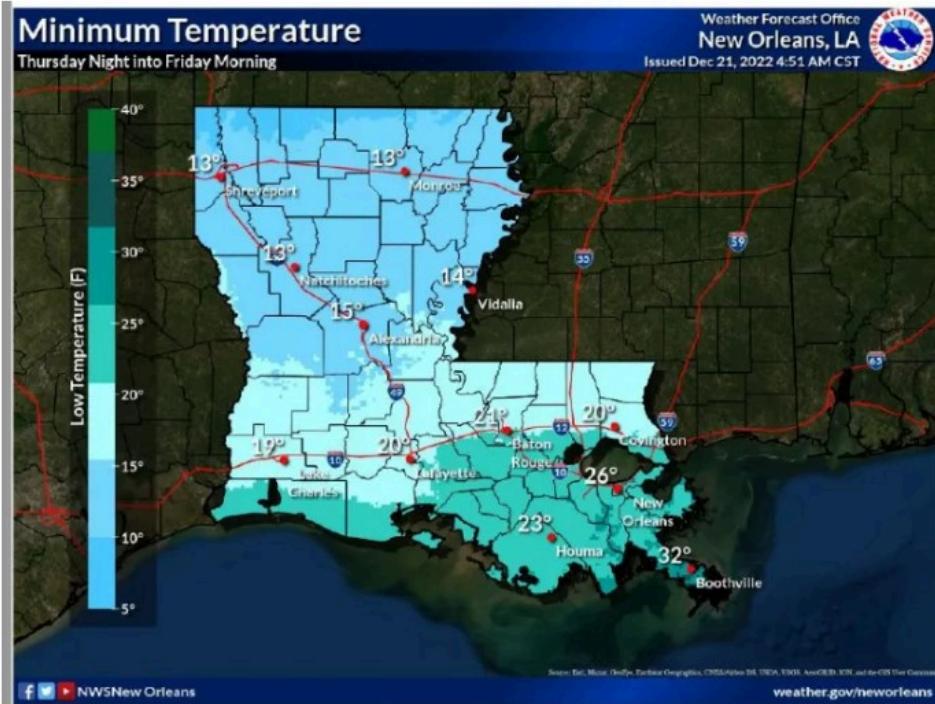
Minimum Temperature
Thursday Night into Friday Morning

Weather Forecast Office
New Orleans, LA
Issued Dec 21, 2022 4:51 AM CST

40°
35°
30°
25°
20°
15°
10°
5°
Low Temperature (F)

13° Shreveport
13° Monroe
13° Natchitoches
14° Vidalia
15° Alexandria
21° Baton Rouge
20° Covington
19° Lake Charles
20° Lafayette
26° New Orleans
23° Houma
32° Boothville

55
59
59
65
49
10
12
10

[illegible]

NWSNew Orleans
weather.gov/neworleans